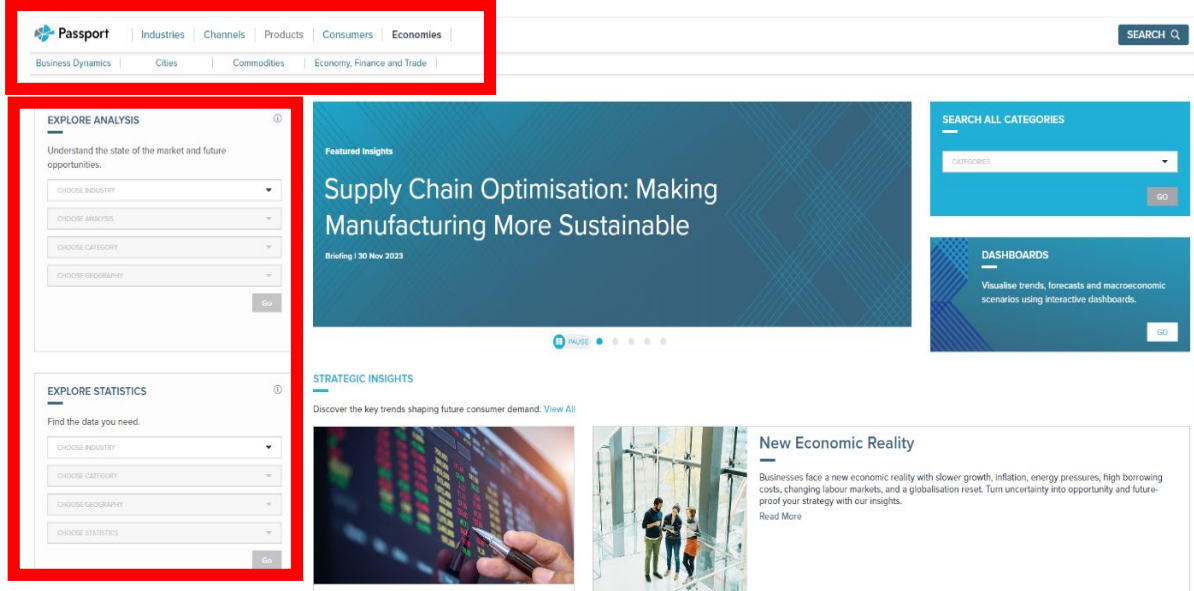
Passport | Industries | Channels | Products | Consumers | Economies

Business Dynamics | Cities | Commodities | Economy, Finance and Trade

SEARCH

EXPLORE ANALYSIS

Understand the state of the market and future opportunities.

CHOOSE INDUSTRY

CHOOSE ANALYSIS

CHOOSE CATEGORY

CHOOSE GEOGRAPHY

Go

EXPLORE STATISTICS

Find the data you need.

CHOOSE INDUSTRY

CHOOSE CATEGORY

CHOOSE GEOGRAPHY

CHOOSE STATISTICS

Go

Featured Insights

Supply Chain Optimisation: Making Manufacturing More Sustainable

Briefing | 30 Nov 2023

PAUSE

SEARCH ALL CATEGORIES

CATEGORIES

GO

DASHBOARDS

Visualise trends, forecasts and macroeconomic scenarios using interactive dashboards.

GO

STRATEGIC INSIGHTS

Discover the key trends shaping future consumer demand. View All

New Economic Reality

Businesses face a new economic reality with slower growth, inflation, energy pressures, high borrowing costs, changing labour markets, and a globalisation reset. Turn uncertainty into opportunity and future-proof your strategy with our insights.

Read More